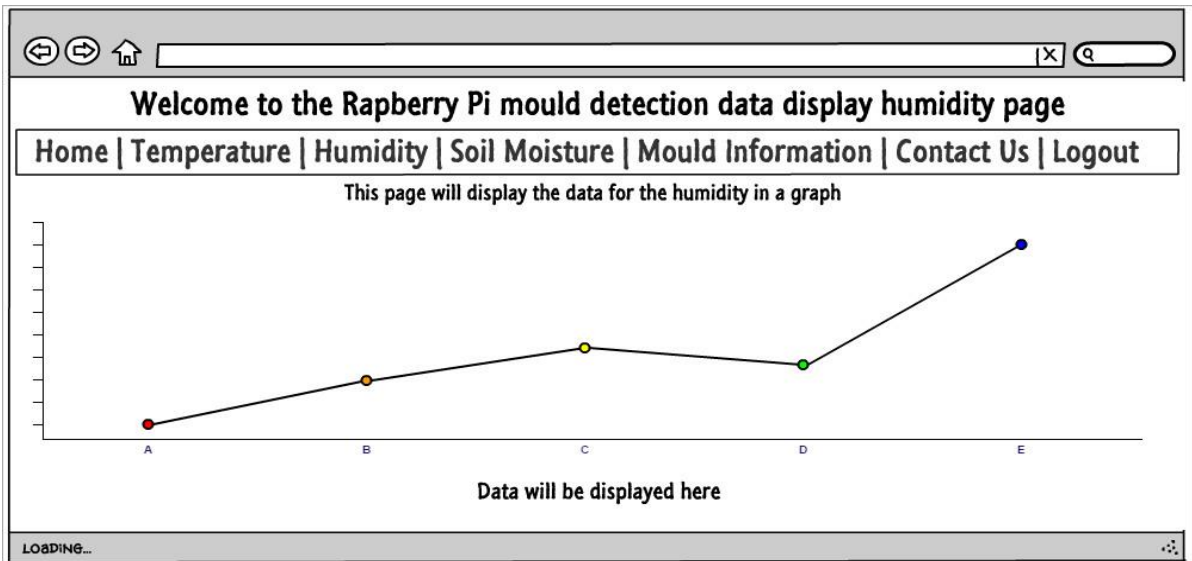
Welcome to the Rapberry Pi mould detection data display humidity page

Home | Temperature | Humidity | Soil Moisture | Mould Information | Contact Us | Logout

This page will display the data for the humidity in a graph

A B C D E

Data will be displayed here

LOADING...